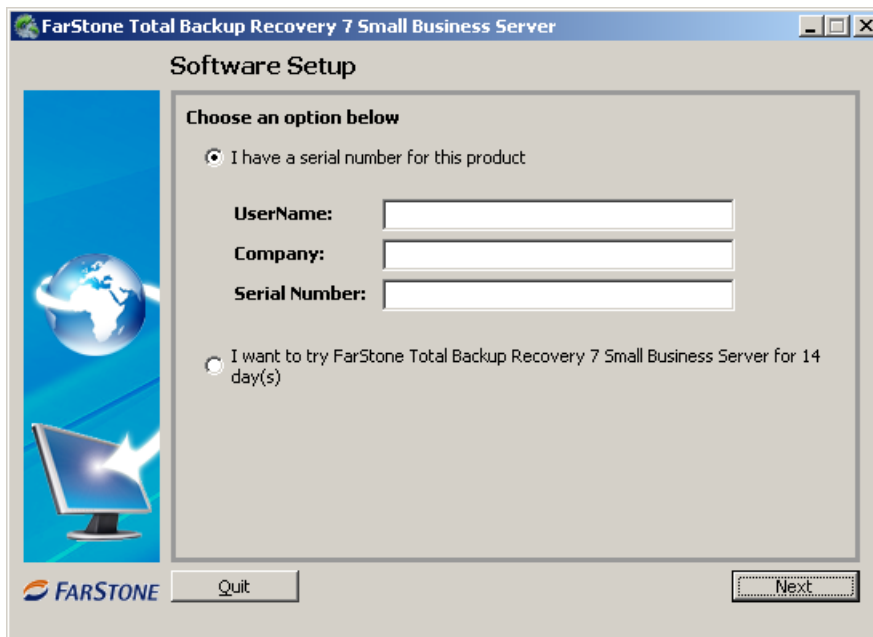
FarStone Total Backup Recovery 7 Small Business Server

Software Setup

Choose an option below

I have a serial number for this product

UserName:

Company:

Serial Number:

I want to try FarStone Total Backup Recovery 7 Small Business Server for 14 day(s)

FARSTONE

Quit

Next